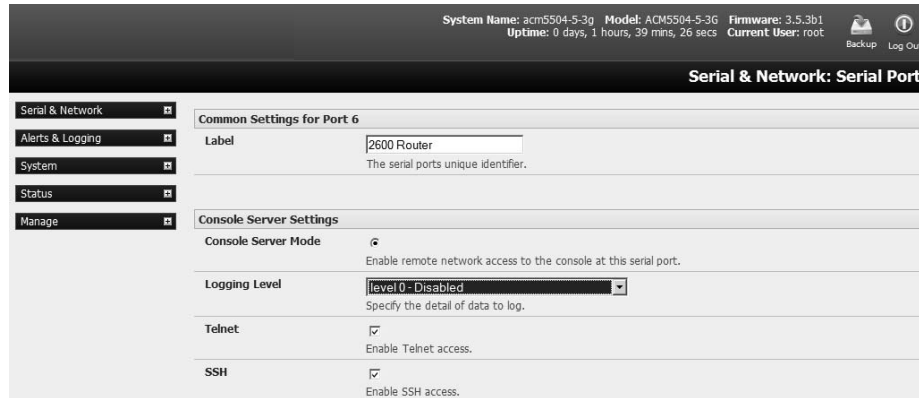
System Name: acm5504-5-3g Model: ACM5504-5-3G Firmware: 3.5.3b1
Uptime: 0 days, 1 hours, 39 mins, 26 secs Current User: root

Backup Log Ou

Serial & Network: Serial Port

Serial & Network

Alerts & Logging

System

Status

Manage

Common Settings for Port 6

Label

2600 Router

The serial ports unique identifier.

Console Server Settings

Console Server Mode

Enable remote network access to the console at this serial port.

Logging Level

level 0 - Disabled

Specify the detail of data to log.

Telnet

Enable Telnet access.

SSH

Enable SSH access.